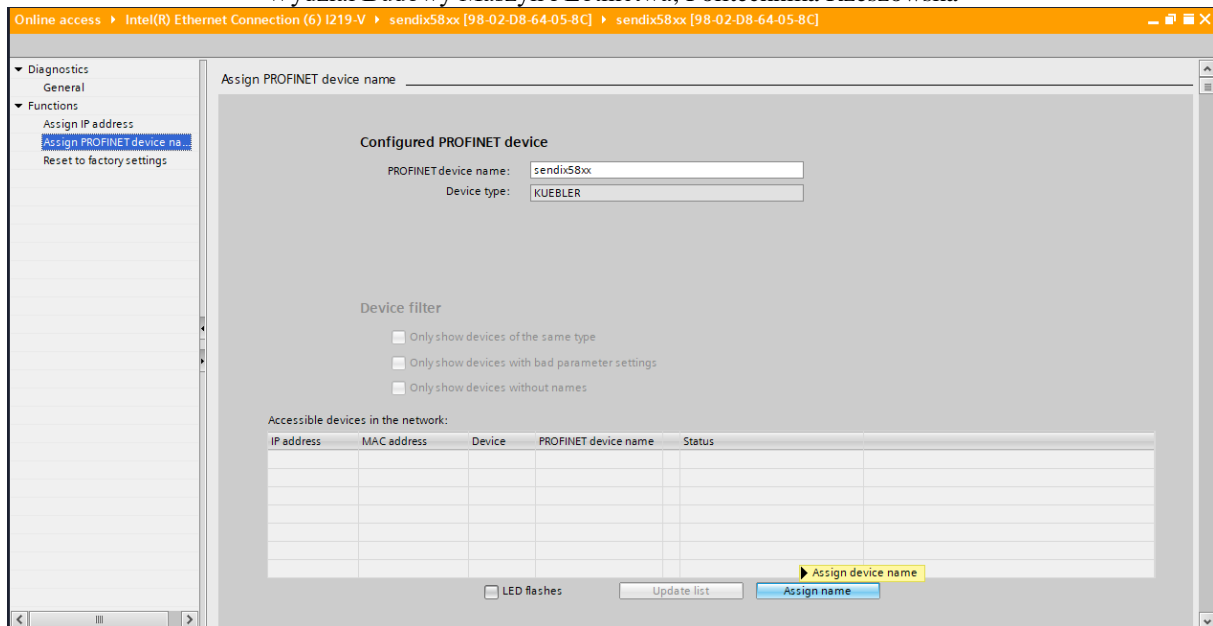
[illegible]

Online access ▸ Intel(R) Ethernet Connection (6) I219-V ▸ sendix58xx [98-02-D8-64-05-8C] ▸ sendix58xx [98-02-D8-64-05-8C]

▾ Diagnostics
General
▾ Functions
Assign IP address
Assign PROFINET device na...
Reset to factory settings

Assign PROFINET device name

Configured PROFINET device

PROFINET device name: sendix58xx

Device type: KUEBLER

Device filter

Only show devices of the same type

Only show devices with bad parameter settings

Only show devices without names

Accessible devices in the network:

| IP address | MAC address | Device | PROFINET device name | Status |
|---|---|---|---|---|
| | | | | |
| | | | | |
| | | | | |
| | | | | |
| | | | | |
| | | | | |
| | | | | |

Assign device name

LED flashes

Update list

Assign name